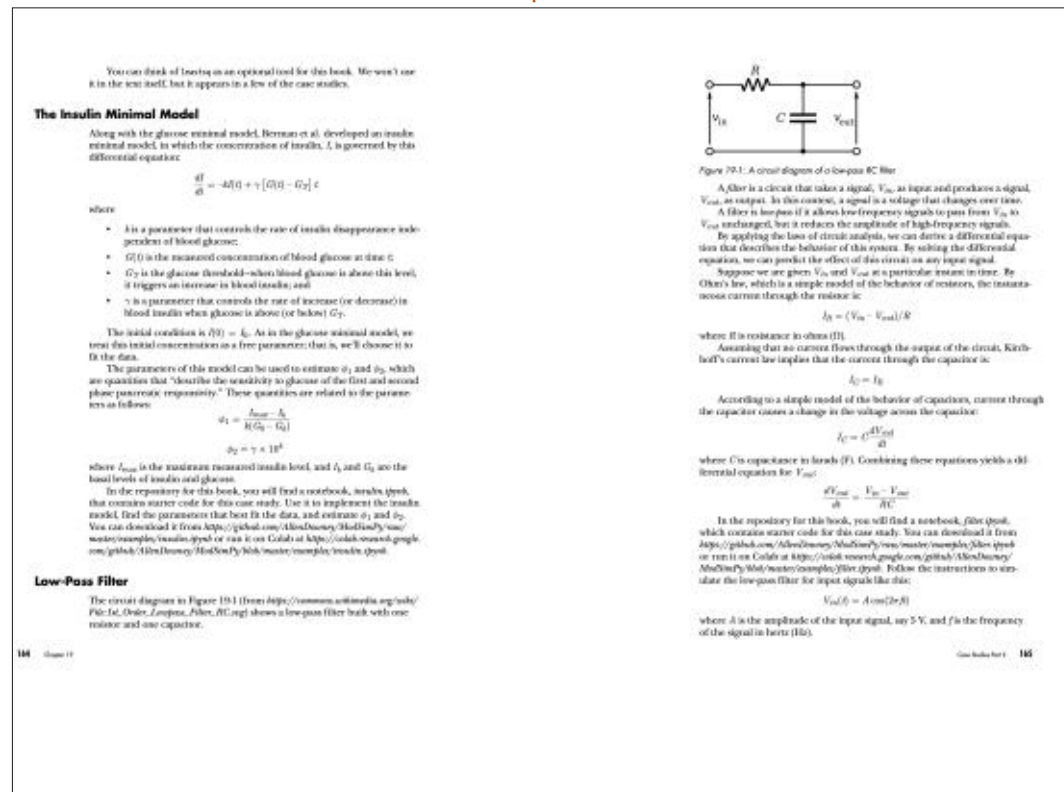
You can think of Inwtsq as an optional tool for this book. We won't use it in the text itself, but it appears in a few of the case studies.

The Insulin Minimal Model

Along with the glucose minimal model, Bergman et al. developed an insulin minimal model, in which the concentration of insulin, $I$, is governed by this differential equation:

$$\frac{dI}{dt} = -kI(t) + \gamma\left[G(t) - G_T\right]t$$

where

- $k$ is a parameter that controls the rate of insulin disappearance independent of blood glucose;
- $G(t)$ is the measured concentration of blood glucose at time $t$;
- $G_T$ is the glucose threshold—when blood glucose is above this level, it triggers an increase in blood insulin; and
- $\gamma$ is a parameter that controls the rate of increase (or decrease) in blood insulin when glucose is above (or below) $G_T$.

The initial condition is $I(0) = I_0$. As in the glucose minimal model, we treat this initial concentration as a free parameter; that is, we'll choose it to fit the data.

The parameters of this model can be used to estimate $\phi_1$ and $\phi_2$, which are quantities that "describe the sensitivity to glucose of the first and second phase pancreatic responsivity." These quantities are related to the parameters as follows:

$$\phi_1 = \frac{I_{max} - I_b}{k(G_0 - G_b)}$$

$$\phi_2 = \gamma \times 10^4$$

where $I_{max}$ is the maximum measured insulin level, and $I_b$ and $G_b$ are the basal levels of insulin and glucose.

In the repository for this book, you will find a notebook, insulin.ipynb, that contains starter code for this case study. Use it to implement the insulin model, find the parameters that best fit the data, and estimate $\phi_1$ and $\phi_2$. You can download it from https://github.com/AllenDowney/ModSimPy/raw/master/examples/insulin.ipynb or run it on Colab at https://colab.research.google.com/github/AllenDowney/ModSimPy/blob/master/examples/insulin.ipynb.

Low-Pass Filter

The circuit diagram in Figure 19-1 (from https://commons.wikimedia.org/wiki/File:1st_Order_Lowpass_Filter_RC.svg) shows a low-pass filter built with one resistor and one capacitor.

164 Chapter 19

$R$
$V_{in}$
$C$
$V_{out}$

Figure 19-1: A circuit diagram of a low-pass RC filter

A filter is a circuit that takes a signal, $V_{in}$, as input and produces a signal, $V_{out}$, as output. In this context, a signal is a voltage that changes over time.

A filter is low-pass if it allows low-frequency signals to pass from $V_{in}$ to $V_{out}$ unchanged, but it reduces the amplitude of high-frequency signals.

By applying the laws of circuit analysis, we can derive a differential equation that describes the behavior of this system. By solving the differential equation, we can predict the effect of this circuit on any input signal.

Suppose we are given $V_{in}$ and $V_{out}$ at a particular instant in time. By Ohm's law, which is a simple model of the behavior of resistors, the instantaneous current through the resistor is:

$$I_R = (V_{in} - V_{out})/R$$

where $R$ is resistance in ohms (Ω).

Assuming that no current flows through the output of the circuit, Kirchhoff's current law implies that the current through the capacitor is:

$$I_C = I_R$$

According to a simple model of the behavior of capacitors, current through the capacitor causes a change in the voltage across the capacitor:

$$I_C = C\frac{dV_{out}}{dt}$$

where $C$ is capacitance in farads (F). Combining these equations yields a differential equation for $V_{out}$:

$$\frac{dV_{out}}{dt} = \frac{V_{in} - V_{out}}{RC}$$

In the repository for this book, you will find a notebook, filter.ipynb, which contains starter code for this case study. You can download it from https://github.com/AllenDowney/ModSimPy/raw/master/examples/filter.ipynb or run it on Colab at https://colab.research.google.com/github/AllenDowney/ModSimPy/blob/master/examples/filter.ipynb. Follow the instructions to simulate the low-pass filter for input signals like this:

$$V_{in}(t) = A\cos(2\pi ft)$$

where $A$ is the amplitude of the input signal, say 5 V, and $f$ is the frequency of the signal in hertz (Hz).

Case Studies Part II 165